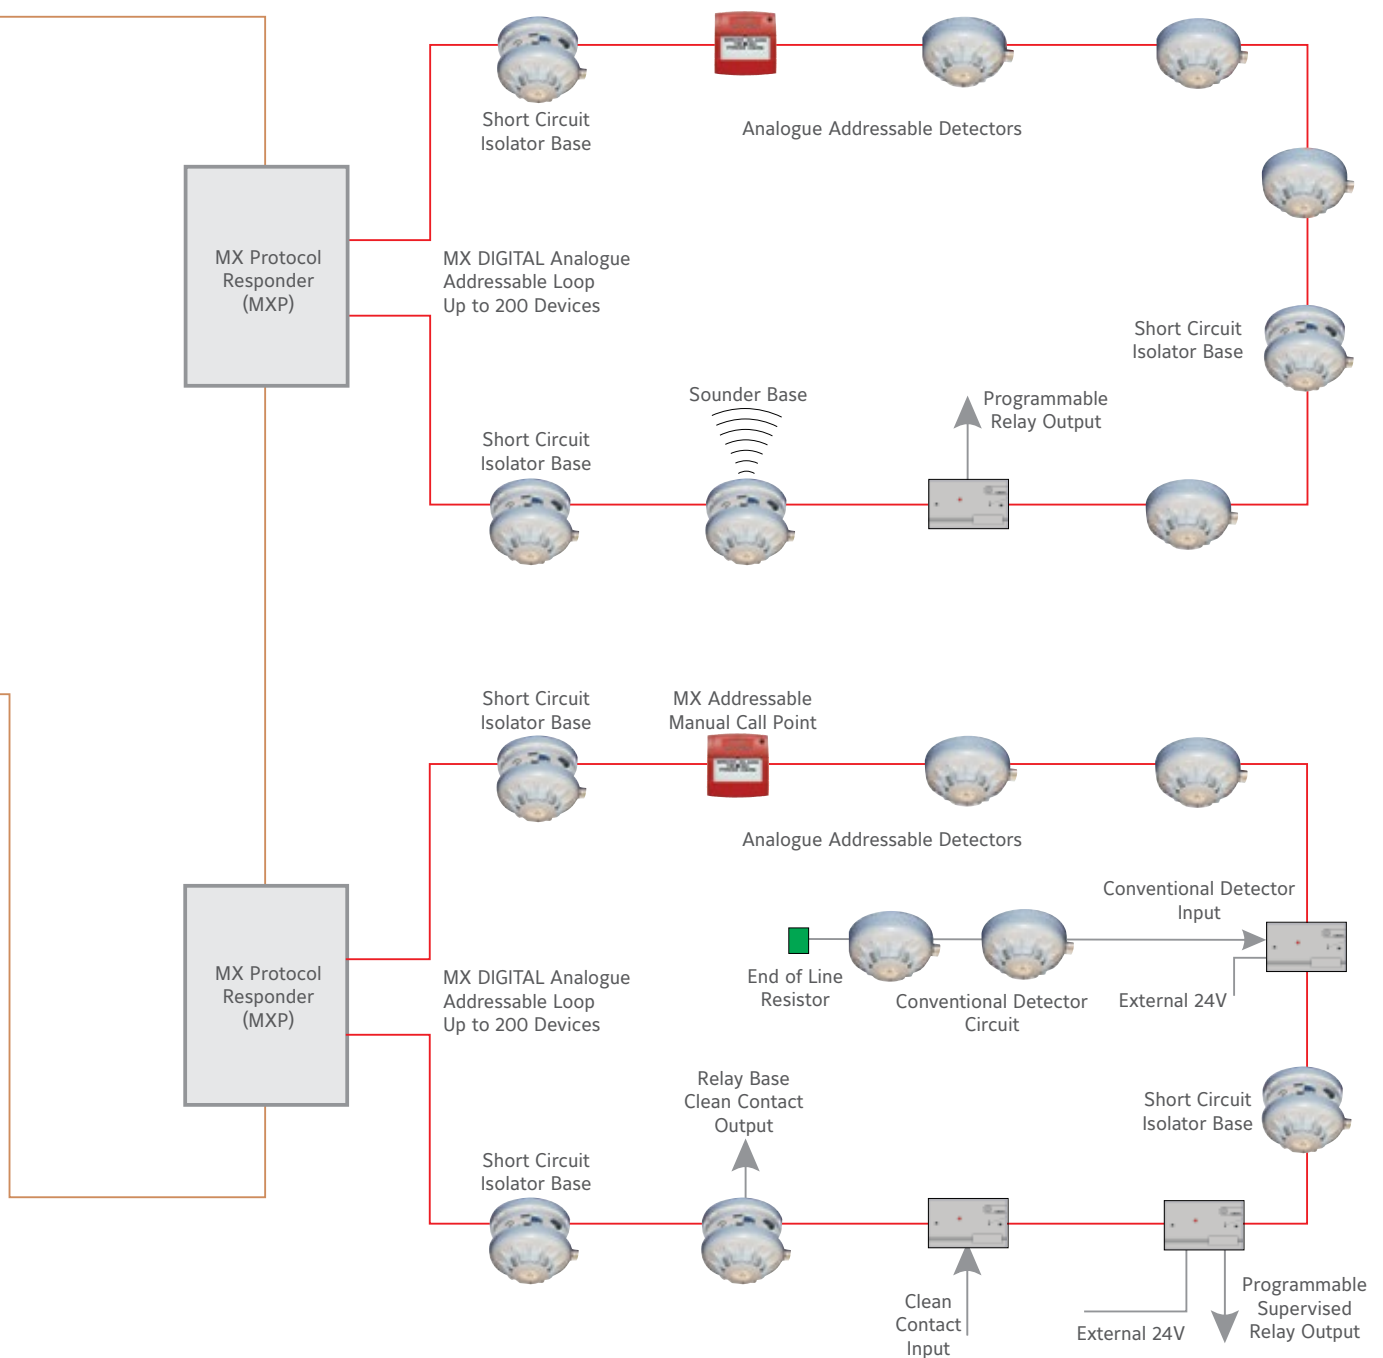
Short Circuit Isolator Base

Analogue Addressable Detectors

MX Protocol Responder (MXP)

MX DIGITAL Analogue Addressable Loop Up to 200 Devices

Short Circuit Isolator Base

Sounder Base

Programmable Relay Output

Short Circuit Isolator Base

Short Circuit Isolator Base

MX Addressable Manual Call Point

Analogue Addressable Detectors

Conventional Detector Input

MX Protocol Responder (MXP)

MX DIGITAL Analogue Addressable Loop Up to 200 Devices

End of Line Resistor

Conventional Detector Circuit

External 24V

Relay Base Clean Contact Output

Short Circuit Isolator Base

Short Circuit Isolator Base

Clean Contact Input

External 24V

Programmable Supervised Relay Output